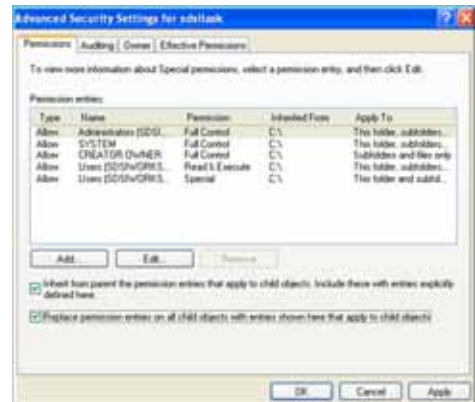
Advanced Security Settings for sdsltask

Permissions | Auditing | Owner | Effective Permissions

To view more information about Special permissions, select a permission entry, and then click Edit.

Permission entries:

| Type | Name | Permission | Inherited From | Apply To |
|---|---|---|---|---|
| Allow | Administrators (SDSI... | Full Control | C:\ | This folder, subfolders... |
| Allow | SYSTEM | Full Control | C:\ | This folder, subfolders... |
| Allow | CREATOR OWNER | Full Control | C:\ | Subfolders and files only |
| Allow | Users (SDSHWORKS... | Read & Execute | C:\ | This folder, subfolders... |
| Allow | Users (SDSHWORKS... | Special | C:\ | This folder and subfol... |

Add... Edit... Remove

Inherit from parent the permission entries that apply to child objects. Include these with entries explicitly defined here.

Replace permission entries on all child objects with entries shown here that apply to child objects

OK Cancel Apply